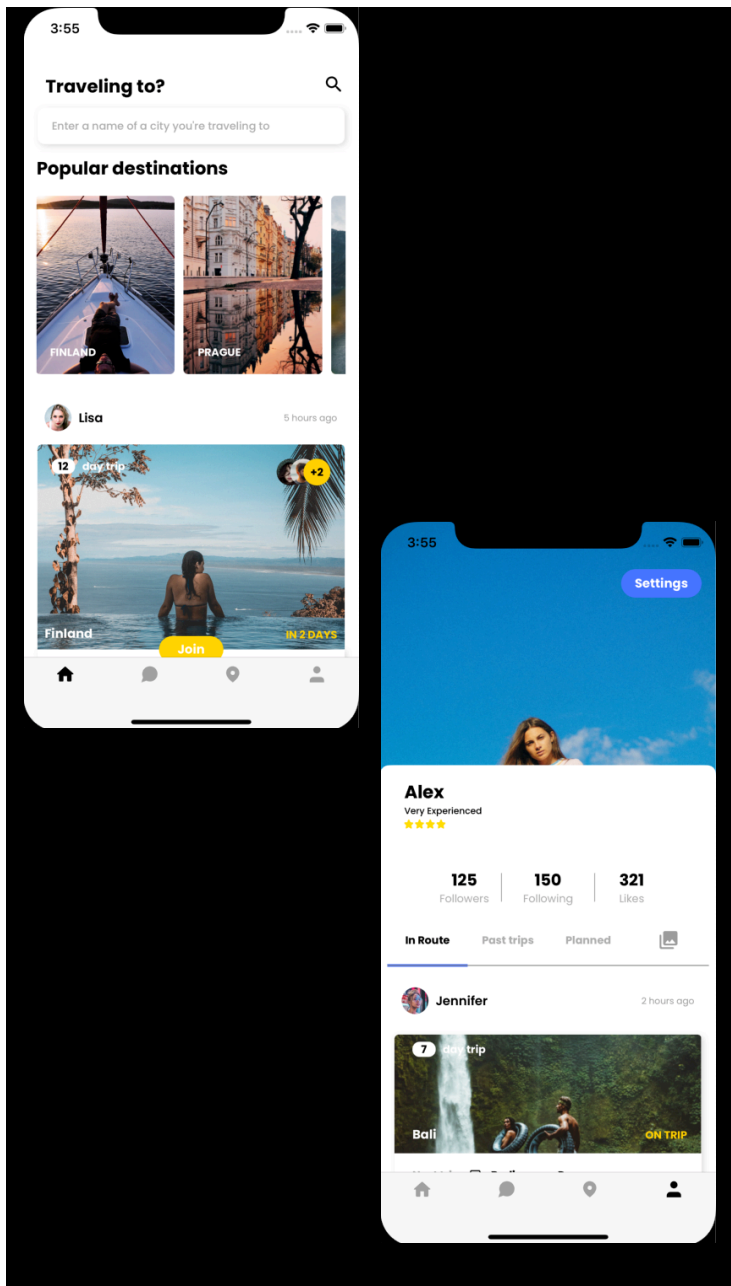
3:55

Traveling to?

Enter a name of a city you're traveling to

Popular destinations

FINLAND

PRAGUE

Lisa

5 hours ago

12 day trip

+2

Finland

IN 2 DAYS

Join

3:55

Settings

Alex

Very Experienced

125
Followers

150
Following

321
Likes

In Route

Past trips

Planned

Jennifer

2 hours ago

7 day trip

Bali

ON TRIP